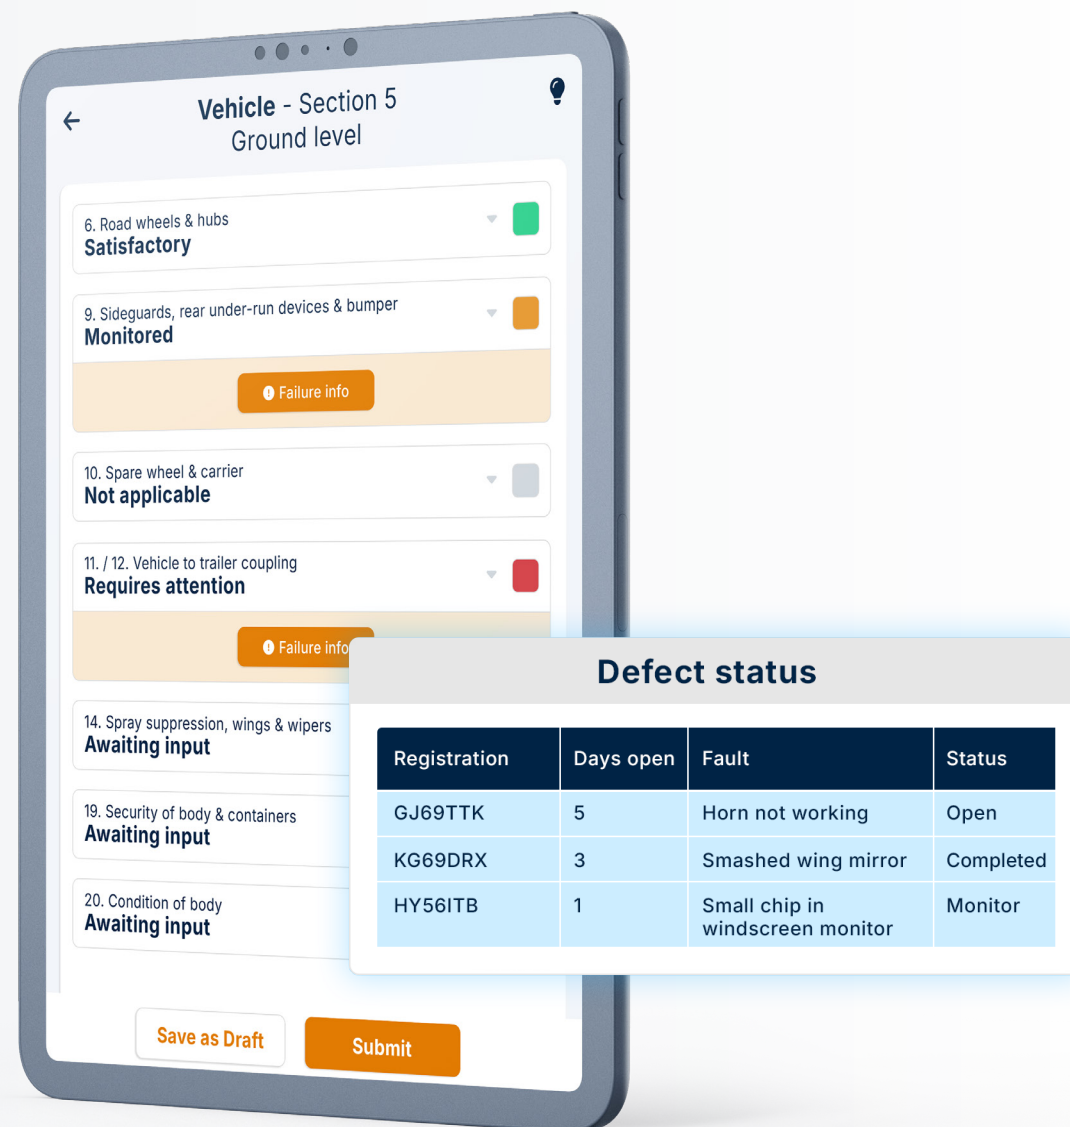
Vehicle - Section 5
Ground level

6. Road wheels & hubs
Satisfactory

9. Sideguards, rear under-run devices & bumper
Monitored

Failure info

10. Spare wheel & carrier
Not applicable

11. / 12. Vehicle to trailer coupling
Requires attention

Failure info

14. Spray suppression, wings & wipers
Awaiting input

19. Security of body & containers
Awaiting input

20. Condition of body
Awaiting input

Save as Draft
Submit

Defect status

| Registration | Days open | Fault | Status |
|---|---|---|---|
| GJ69TTK | 5 | Horn not working | Open |
| KG69DRX | 3 | Smashed wing mirror | Completed |
| HY56ITB | 1 | Small chip in windscreen monitor | Monitor |